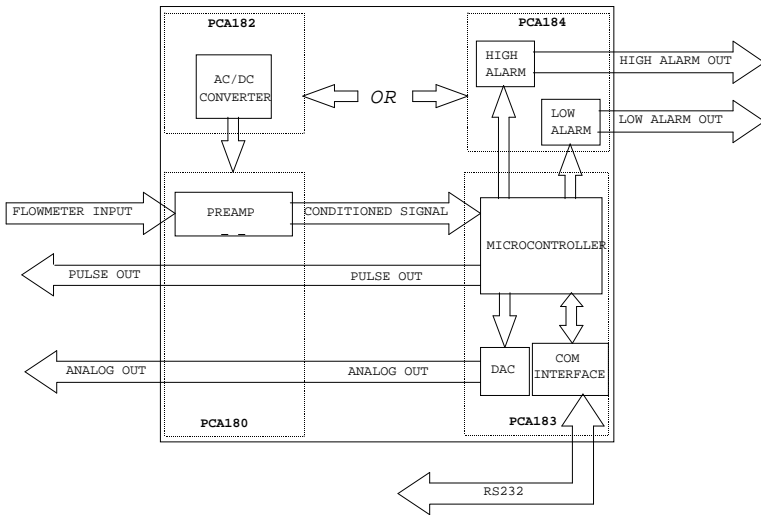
PCA182

AC/DC CONVERTER

OR

PCA184

HIGH ALARM

HIGH ALARM OUT

LOW ALARM

LOW ALARM OUT

FLOWMETER INPUT

PREAMP

CONDITIONED SIGNAL

MICROCONTROLLER

PULSE OUT

PULSE OUT

ANALOG OUT

ANALOG OUT

DAC

COM INTERFACE

PCA180

PCA183

RS232